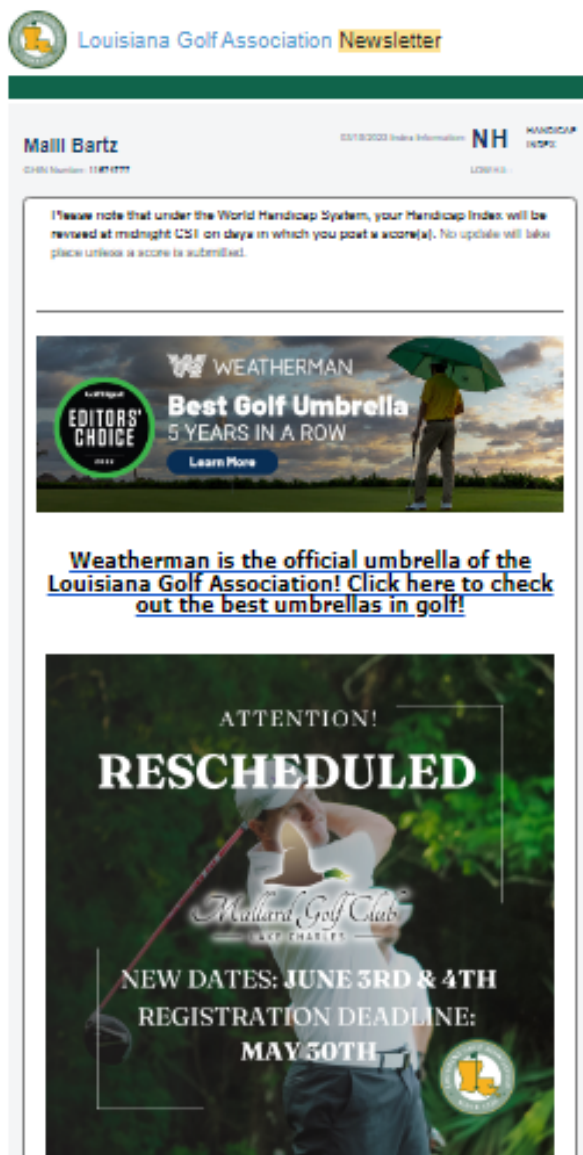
Louisiana Golf Association Newsletter

Malli Bartz

GHIN Number: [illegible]

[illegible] Index Information

NH

HANDICAP INDEX

LOW H.I.:

Please note that under the World Handicap System, your Handicap Index will be revised at midnight CST on days in which you post a score(s). No update will take place unless a score is submitted.

WEATHERMAN

EDITORS' CHOICE

Best Golf Umbrella
5 YEARS IN A ROW

Learn More

Weatherman is the official umbrella of the Louisiana Golf Association! Click here to check out the best umbrellas in golf!

ATTENTION!

RESCHEDULED

Mallard Golf Club
LAKE CHARLES

NEW DATES: JUNE 3RD & 4TH
REGISTRATION DEADLINE:
MAY 30TH